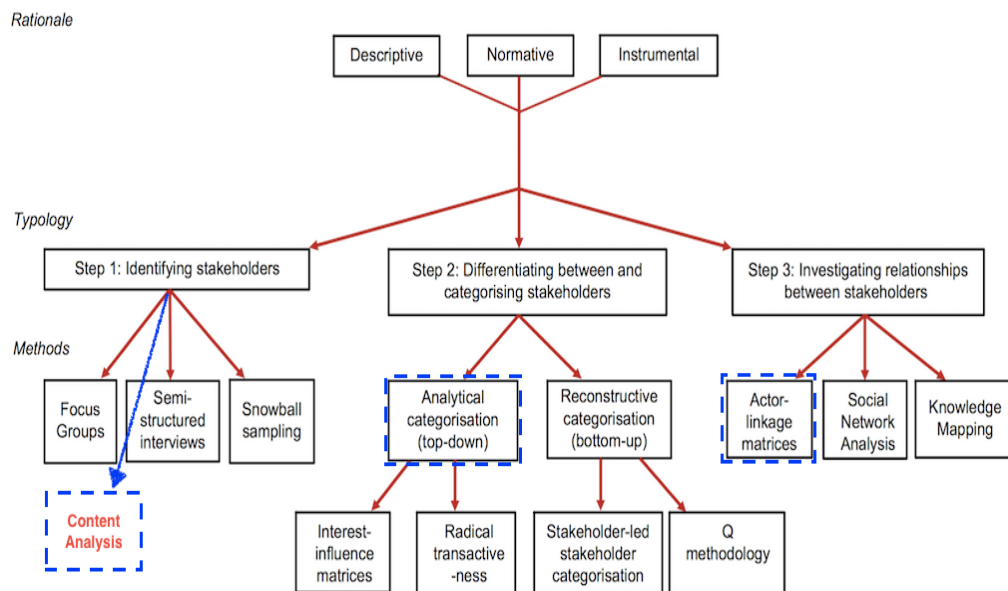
Rationale

Descriptive

Normative

Instrumental

Typology

Step 1: Identifying stakeholders

Step 2: Differentiating between and categorising stakeholders

Step 3: Investigating relationships between stakeholders

Methods

Focus Groups

Semi-structured interviews

Snowball sampling

Content Analysis

Analytical categorisation (top-down)

Reconstructive categorisation (bottom-up)

Interest-influence matrices

Radical transactive -ness

Stakeholder-led stakeholder categorisation

Q methodology

Actor-linkage matrices

Social Network Analysis

Knowledge Mapping